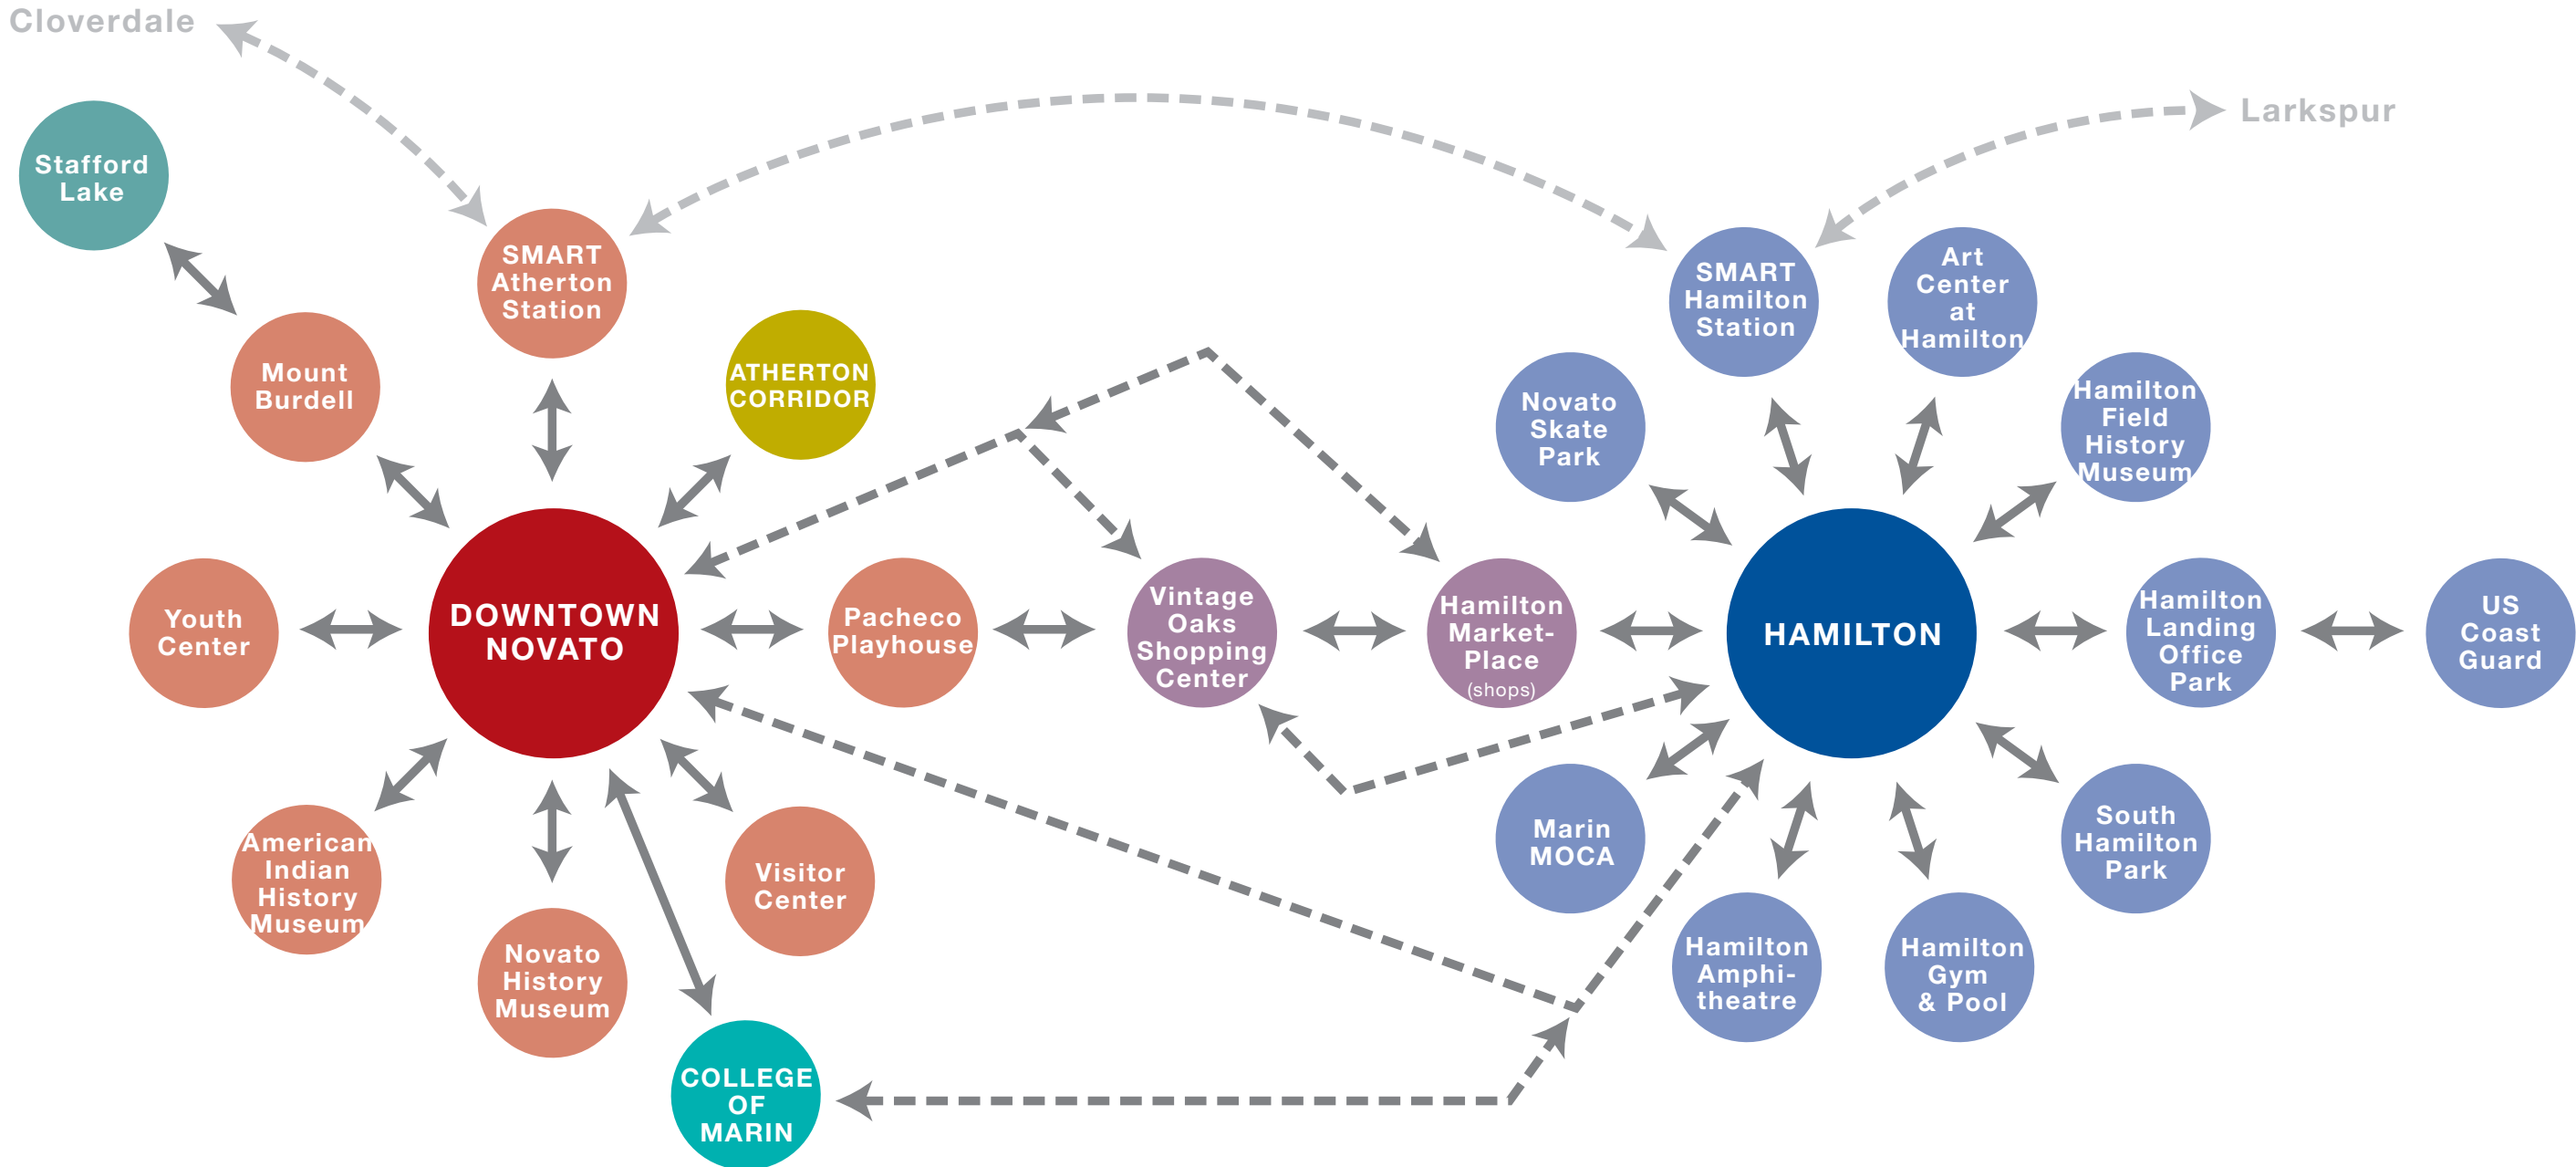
Cloverdale

Larkspur

Stafford Lake

SMART Atherton Station

Mount Burdell

ATHERTON CORRIDOR

SMART Hamilton Station

Art Center at Hamilton

Novato Skate Park

Hamilton Field History Museum

Youth Center

DOWNTOWN NOVATO

Pacheco Playhouse

Vintage Oaks Shopping Center

Hamilton Market-Place (shops)

HAMILTON

Hamilton Landing Office Park

US Coast Guard

American Indian History Museum

Novato History Museum

Visitor Center

Marin MOCA

South Hamilton Park

Hamilton Amphi-theatre

Hamilton Gym & Pool

COLLEGE OF MARIN